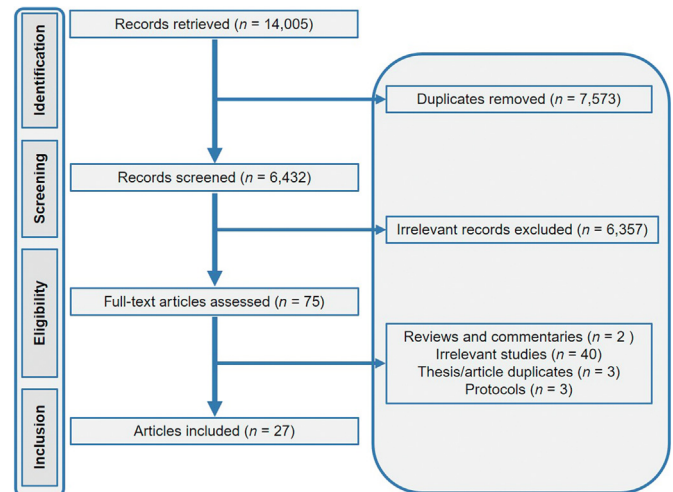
Identification

Records retrieved ($n$ = 14,005)

Duplicates removed ($n$ = 7,573)

Screening

Records screened ($n$ = 6,432)

Irrelevant records excluded ($n$ = 6,357)

Eligibility

Full-text articles assessed ($n$ = 75)

Reviews and commentaries ($n$ = 2 )
Irrelevant studies ($n$ = 40)
Thesis/article duplicates ($n$ = 3)
Protocols ($n$ = 3)

Inclusion

Articles included ($n$ = 27)